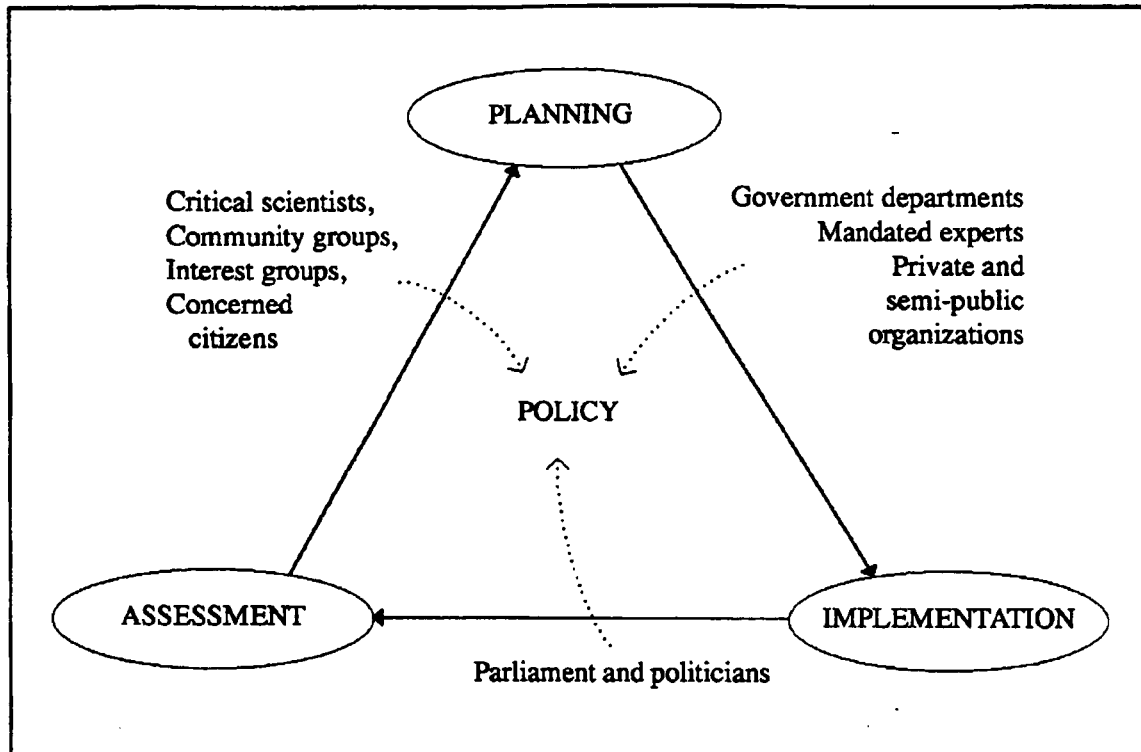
PLANNING

Critical scientists, Community groups, Interest groups, Concerned citizens

Government departments
Mandated experts
Private and semi-public organizations

POLICY

ASSESSMENT

IMPLEMENTATION

Parliament and politicians